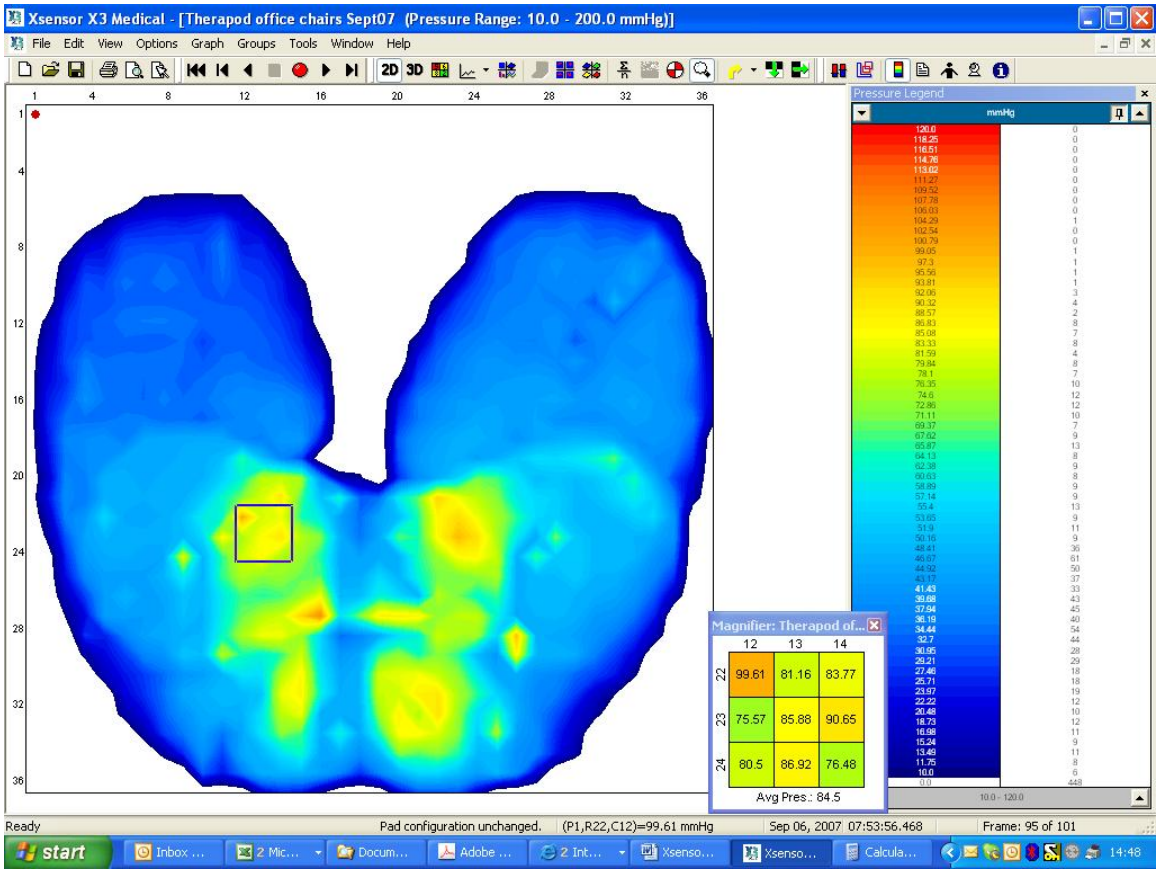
Xsensor X3 Medical - [Therapod office chairs Sept07 (Pressure Range: 10.0 - 200.0 mmHg)]

File Edit View Options Graph Groups Tools Window Help

2D 3D

1 4 8 12 16 20 24 28 32 36

1
4
8
12
16
20
24
28
32
36

Pressure Legend

mmHg

| | |
|---|---|
| 120.0 | 0 |
| 118.25 | 0 |
| 116.51 | 0 |
| 114.76 | 0 |
| 113.02 | 0 |
| 111.27 | 0 |
| 109.52 | 0 |
| 107.78 | 0 |
| 106.03 | 0 |
| 104.29 | 1 |
| 102.54 | 0 |
| 100.79 | 0 |
| 99.05 | 1 |
| 97.3 | 1 |
| 95.56 | 1 |
| 93.81 | 1 |
| 92.06 | 3 |
| 90.32 | 4 |
| 88.57 | 2 |
| 86.83 | 8 |
| 85.08 | 7 |
| 83.33 | 8 |
| 81.59 | 4 |
| 79.84 | 8 |
| 78.1 | 7 |
| 76.35 | 10 |
| 74.6 | 12 |
| 72.86 | 12 |
| 71.11 | 10 |
| 69.37 | 7 |
| 67.62 | 9 |
| 65.87 | 13 |
| 64.13 | 8 |
| 62.38 | 9 |
| 60.63 | 8 |
| 58.89 | 9 |
| 57.14 | 9 |
| 55.4 | 13 |
| 53.65 | 9 |
| 51.9 | 11 |
| 50.16 | 9 |
| 48.41 | 36 |
| 46.67 | 61 |
| 44.92 | 50 |
| 43.17 | 37 |
| 41.43 | 33 |
| 39.68 | 43 |
| 37.94 | 45 |
| 36.19 | 40 |
| 34.44 | 54 |
| 32.7 | 44 |
| 30.95 | 28 |
| 29.21 | 29 |
| 27.46 | 18 |
| 25.71 | 18 |
| 23.97 | 19 |
| 22.22 | 12 |
| 20.48 | 10 |
| 18.73 | 12 |
| 16.98 | 11 |
| 15.24 | 9 |
| 13.49 | 11 |
| 11.75 | 8 |
| 10.0 | 6 |
| 0.0 | 448 |

10.0 - 120.0

Magnifier: Therapod of...

| | 12 | 13 | 14 |
|---|---|---|---|
| 22 | 99.61 | 81.16 | 83.77 |
| 23 | 75.57 | 85.88 | 90.65 |
| 24 | 80.5 | 86.92 | 76.48 |

Avg Pres.: 84.5

Ready | Pad configuration unchanged. | (P1,R22,C12)=99.61 mmHg | Sep 06, 2007 07:53:56.468 | Frame: 95 of 101

start | Inbox ... | 2 Mic... | Docum... | Adobe ... | 2 Int... | Xsenso... | Xsenso... | Calcula... | 14:48